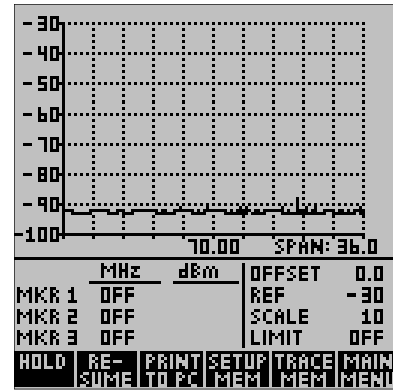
-30
-40
-50
-60
-70
-80
-90
-100

70.00 SPAN: 36.0

| | MHz | dBm |
|---|---|---|
| MKR 1 | OFF | |
| MKR 2 | OFF | |
| MKR 3 | OFF | |

| | |
|---|---|
| OFFSET | 0.0 |
| REF | -30 |
| SCALE | 10 |
| LIMIT | OFF |

HOLD RE-SUME PRINT TO PC SETUP MEM TRACE MEM MAIN MENU